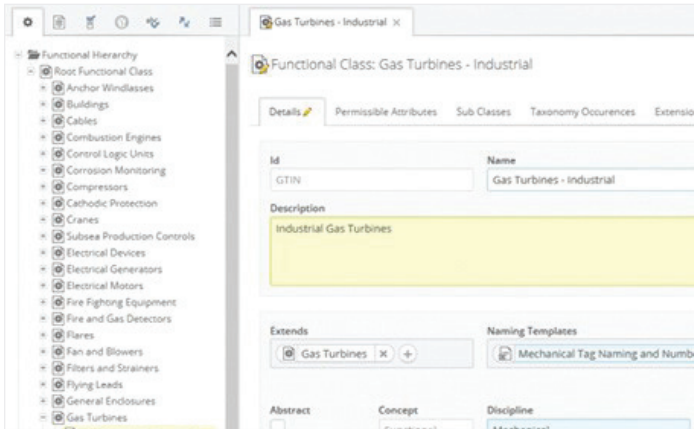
Functional Hierarchy
Root Functional Class
Anchor Windlasses
Buildings
Cables
Combustion Engines
Control Logic Units
Corrosion Monitoring
Compressors
Cathodic Protection
Cranes
Subsea Production Controls
Electrical Devices
Electrical Generators
Electrical Motors
Fire Fighting Equipment
Fire and Gas Detectors
Flares
Fan and Blowers
Filters and Strainers
Flying Leads
General Enclosures
Gas Turbines

Gas Turbines - Industrial ×

Functional Class: Gas Turbines - Industrial

Details | Permissible Attributes | Sub Classes | Taxonomy Occurences | Extensio

Id
GTIN

Name
Gas Turbines - Industrial

Description
Industrial Gas Turbines

Extends
Gas Turbines × +

Naming Templates
Mechanical Tag Naming and Numb

Abstract

Concept
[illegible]

Discipline
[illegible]